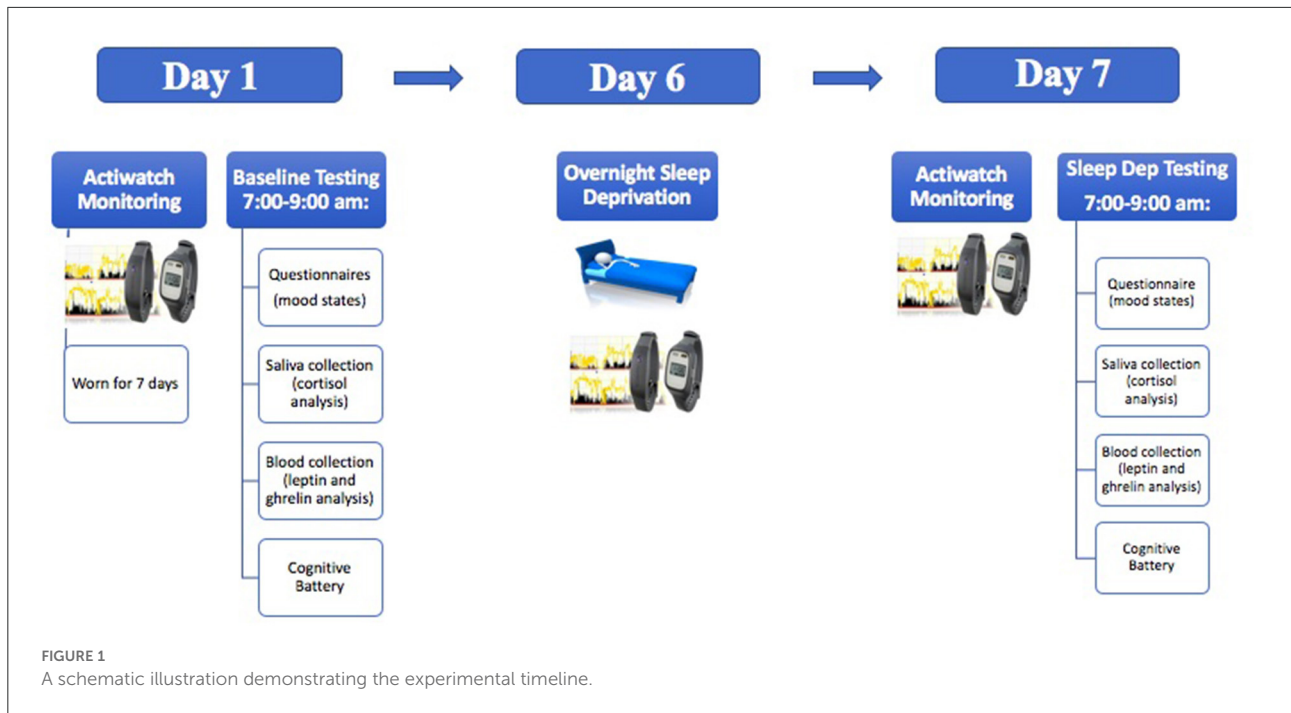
Day 1

Day 6

Day 7

Actiwatch Monitoring

Worn for 7 days

Baseline Testing 7:00-9:00 am:

Questionnaires (mood states)

Saliva collection (cortisol analysis)

Blood collection (leptin and ghrelin analysis)

Cognitive Battery

Overnight Sleep Deprivation

Actiwatch Monitoring

Sleep Dep Testing 7:00-9:00 am:

Questionnaire (mood states)

Saliva collection (cortisol analysis)

Blood collection (leptin and ghrelin analysis)

Cognitive Battery

FIGURE 1
A schematic illustration demonstrating the experimental timeline.